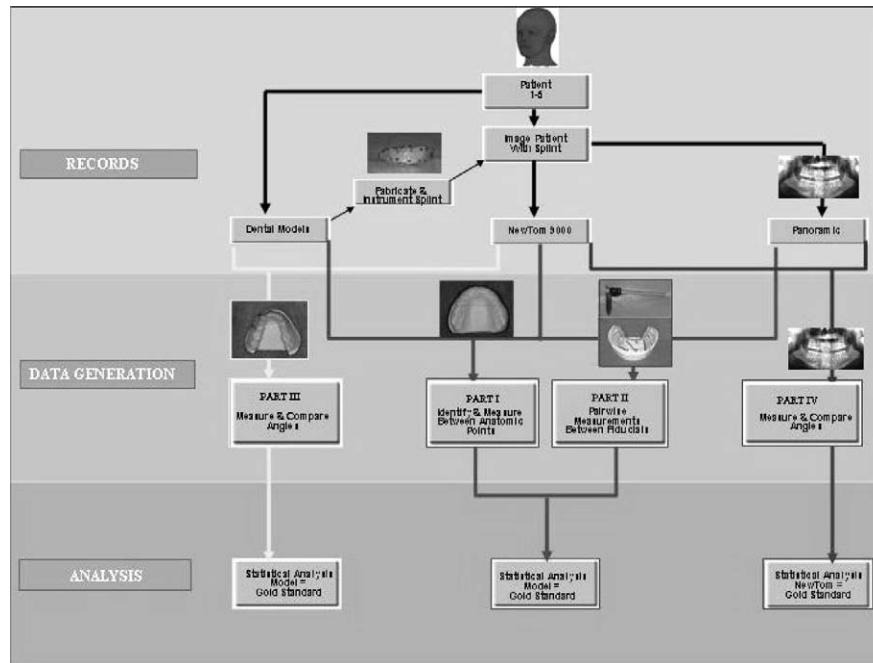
Patient 1-5

RECORDS

Image Patient With Splint

Fabricate & Instrument Splint

Dental Models

NewTom 9000

Panoramic

DATA GENERATION

PART III
Measure & Compare Angles

PART I
Identify & Measure Between Anatomic Points

PART II
Pairwise Measurements Between Fiducials

PART IV
Measure & Compare Angles

ANALYSIS

Statistical Analysis Model = Gold Standard

Statistical Analysis Model = Gold Standard

Statistical Analysis NewTom = Gold Standard